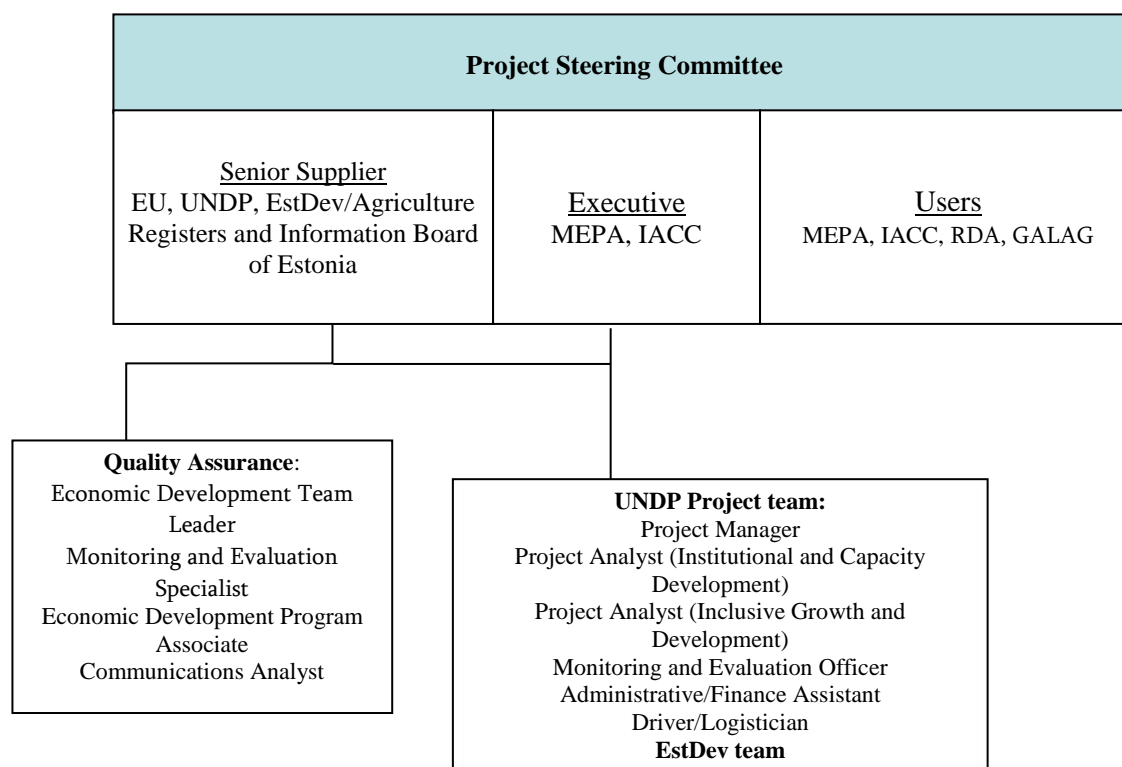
Project Steering Committee

Senior Supplier
EU, UNDP, EstDev/Agriculture Registers and Information Board of Estonia

Executive
MEPA, IACC

Users
MEPA, IACC, RDA, GALAG

Quality Assurance:
Economic Development Team Leader
Monitoring and Evaluation Specialist
Economic Development Program Associate
Communications Analyst

UNDP Project team:
Project Manager
Project Analyst (Institutional and Capacity Development)
Project Analyst (Inclusive Growth and Development)
Monitoring and Evaluation Officer
Administrative/Finance Assistant
Driver/Logistician
EstDev team